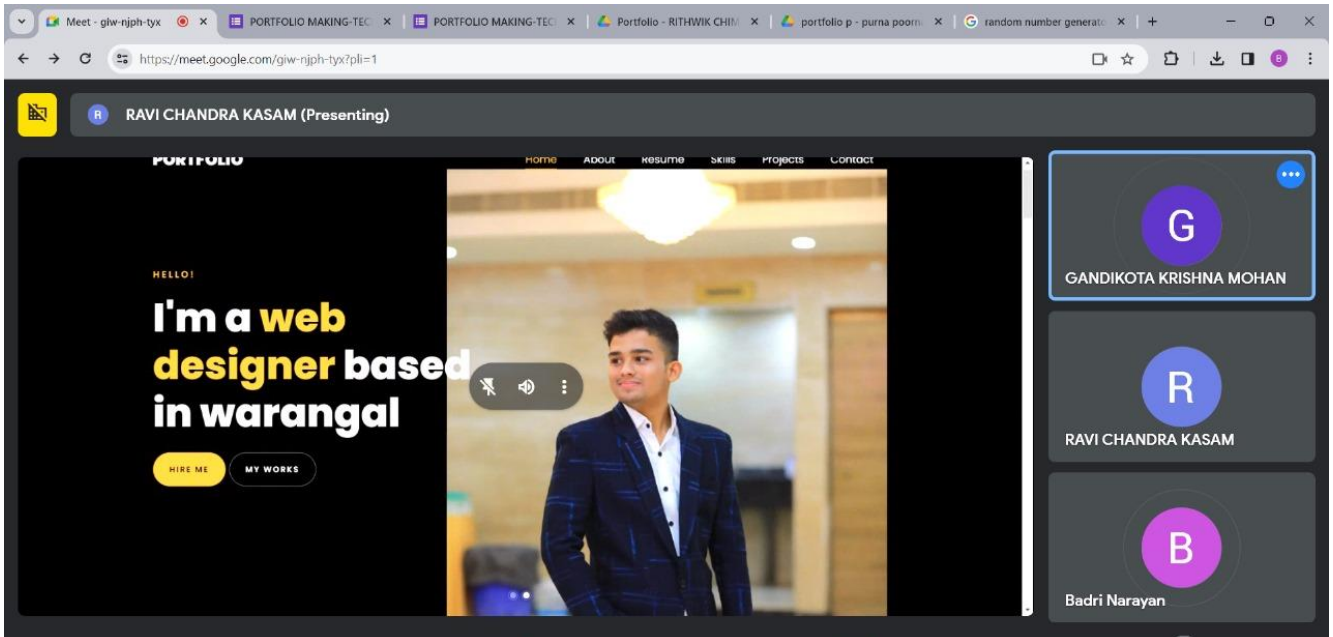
Meet - giw-njph-tyx ×
PORTFOLIO MAKING-TEC ×
PORTFOLIO MAKING-TEC ×
Portfolio - RITHWIK CHIM ×
portfolio p - purna poorn ×
random number generato ×
+

https://meet.google.com/giw-njph-tyx?pli=1

R RAVI CHANDRA KASAM (Presenting)

PORTFOLIO
Home About Resume Skills Projects Contact

HELLO!

I'm a web designer based in warangal

HIRE ME
MY WORKS

G
GANDIKOTA KRISHNA MOHAN

R
RAVI CHANDRA KASAM

B
Badri Narayan